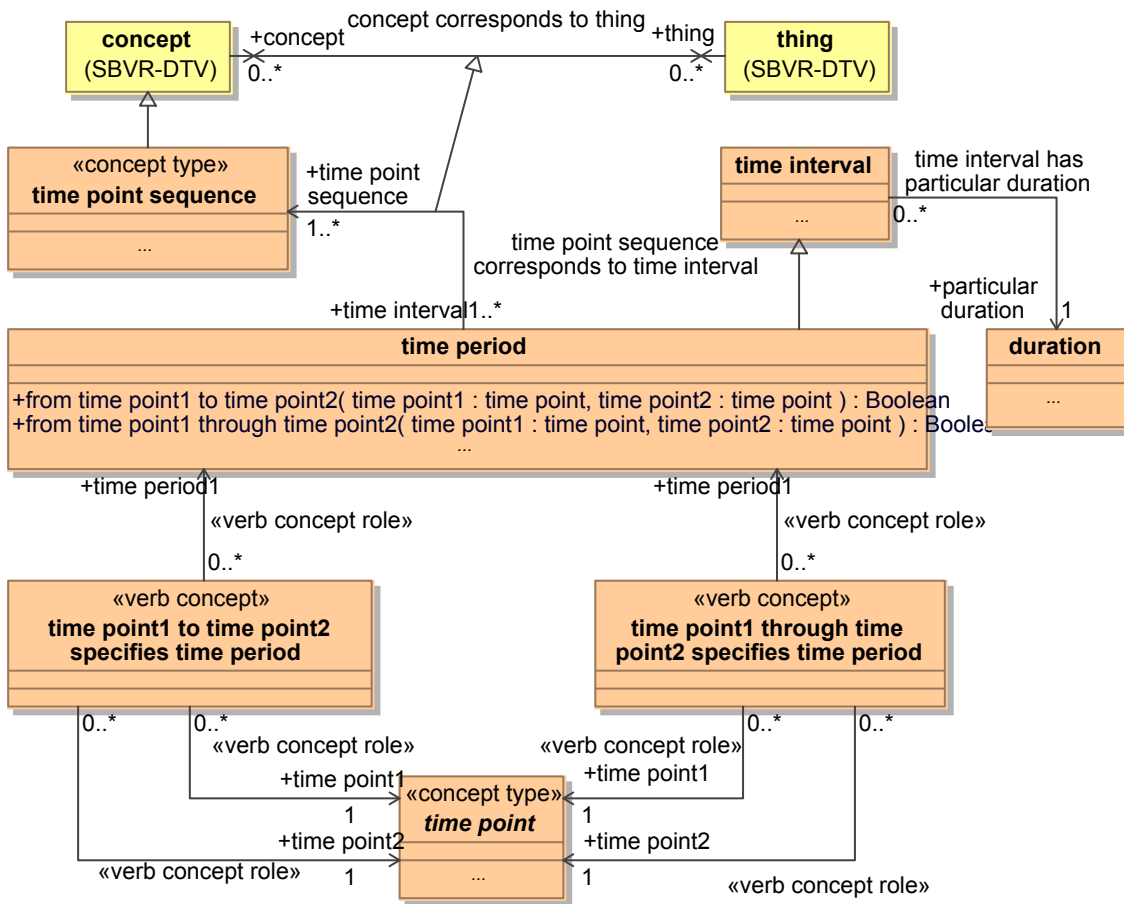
concept
(SBVR-DTV)

+concept
0..*

concept corresponds to thing

+thing
0..*

thing
(SBVR-DTV)

«concept type»
time point sequence
...

+time point sequence
1..*

time interval
...

time interval has particular duration
0..*

time point sequence corresponds to time interval

+particular duration
1

+time interval1..*

time period
+from time point1 to time point2( time point1 : time point, time point2 : time point ) : Boolean
+from time point1 through time point2( time point1 : time point, time point2 : time point ) : Boole
...

duration
...

+time period1
«verb concept role»
0..*

+time period1
«verb concept role»
0..*

«verb concept»
time point1 to time point2 specifies time period

«verb concept»
time point1 through time point2 specifies time period

0..*
0..*
«verb concept role»
+time point1
1
+time point2
«verb concept role»
1

«concept type»
time point
...

«verb concept role»
0..*
0..*
+time point1
1
+time point2
1
«verb concept role»